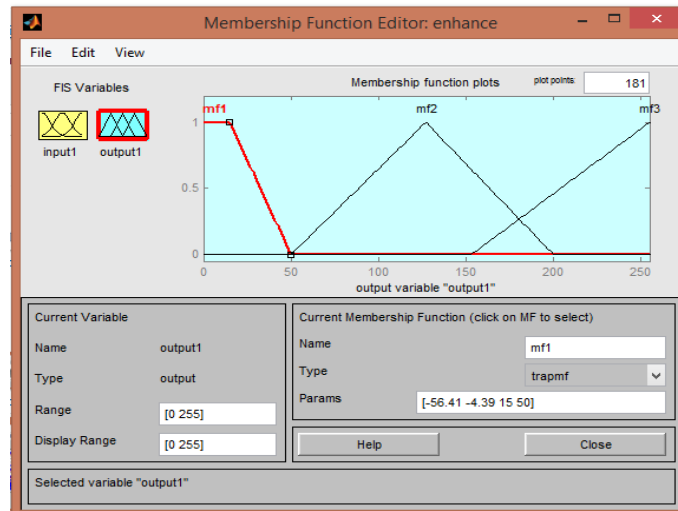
Membership Function Editor: enhance

File Edit View

FIS Variables

input1 output1

Membership function plots

plot points: 181

mf1 mf2 mf3

1

0.5

0

0 50 100 150 200 250

output variable "output1"

Current Variable

Name output1

Type output

Range [0 255]

Display Range [0 255]

Current Membership Function (click on MF to select)

Name mf1

Type trapmf

Params [-56.41 -4.39 15 50]

Help

Close

Selected variable "output1"